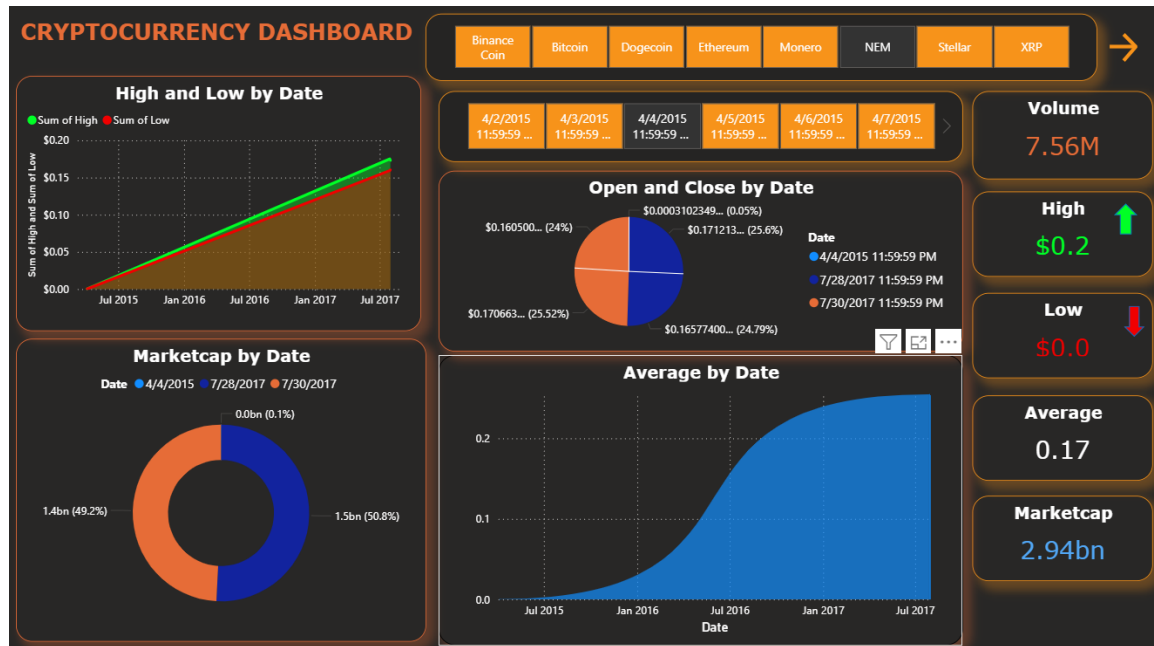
CRYPTOCURRENCY DASHBOARD

Binance Coin | Bitcoin | Dogecoin | Ethereum | Monero | NEM | Stellar | XRP

High and Low by Date

Sum of High Sum of Low

Sum of High and Sum of Low

$0.20
$0.15
$0.10
$0.05
$0.00

Jul 2015 Jan 2016 Jul 2016 Jan 2017 Jul 2017

4/2/2015 11:59:59 ... | 4/3/2015 11:59:59 ... | 4/4/2015 11:59:59 ... | 4/5/2015 11:59:59 ... | 4/6/2015 11:59:59 ... | 4/7/2015 11:59:59 ...

Volume
7.56M

Open and Close by Date

$0.0003102349... (0.05%)
$0.160500... (24%)
$0.171213... (25.6%)
$0.170663... (25.52%)
$0.16577400... (24.79%)

Date
4/4/2015 11:59:59 PM
7/28/2017 11:59:59 PM
7/30/2017 11:59:59 PM

High
$0.2

Low
$0.0

Marketcap by Date

Date 4/4/2015 7/28/2017 7/30/2017

0.0bn (0.1%)
1.4bn (49.2%)
1.5bn (50.8%)

Average by Date

0.2
0.1
0.0

Jul 2015 Jan 2016 Jul 2016 Jan 2017 Jul 2017
Date

Average
0.17

Marketcap
2.94bn